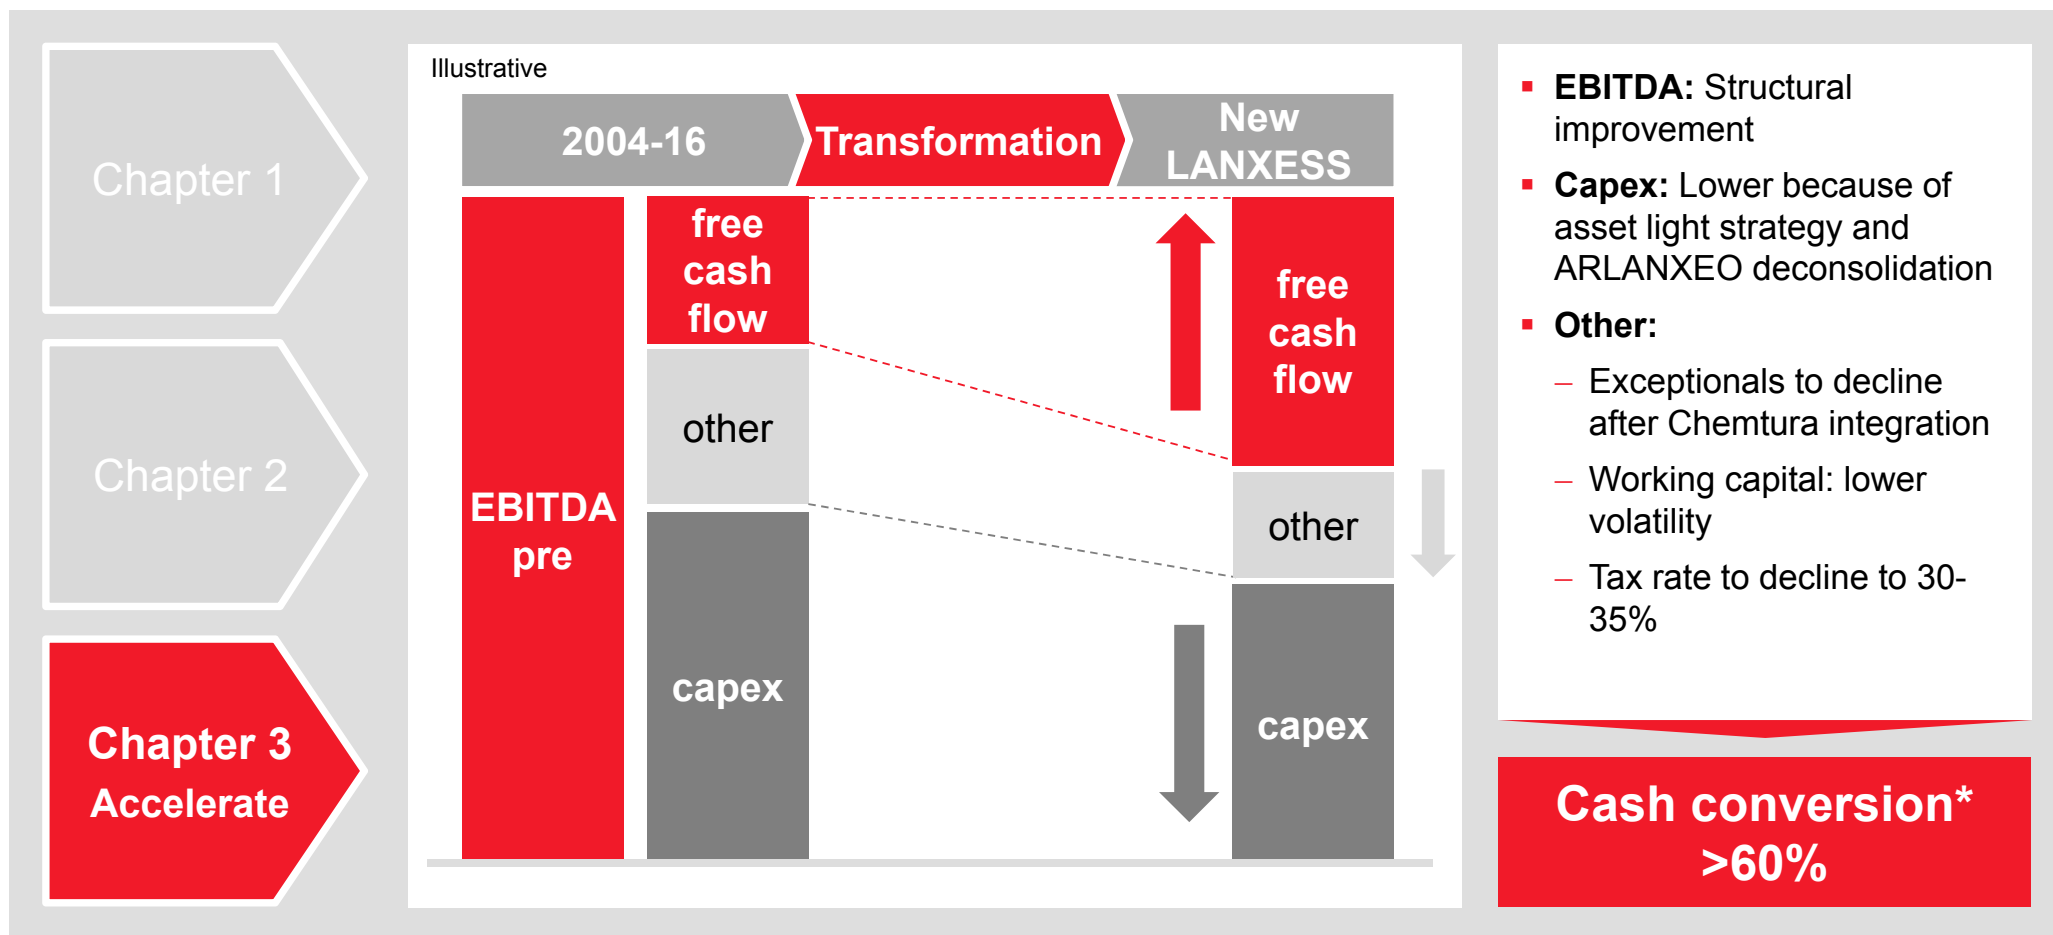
Chapter 1

Chapter 2

Chapter 3
Accelerate

Illustrative

2004-16

Transformation

New LANXESS

EBITDA pre

free cash flow

other

capex

free cash flow

other

capex

▪ **EBITDA:** Structural improvement

▪ **Capex:** Lower because of asset light strategy and ARLANXEO deconsolidation

▪ **Other:**

– Exceptionals to decline after Chemtura integration

– Working capital: lower volatility

– Tax rate to decline to 30-35%

Cash conversion* >60%